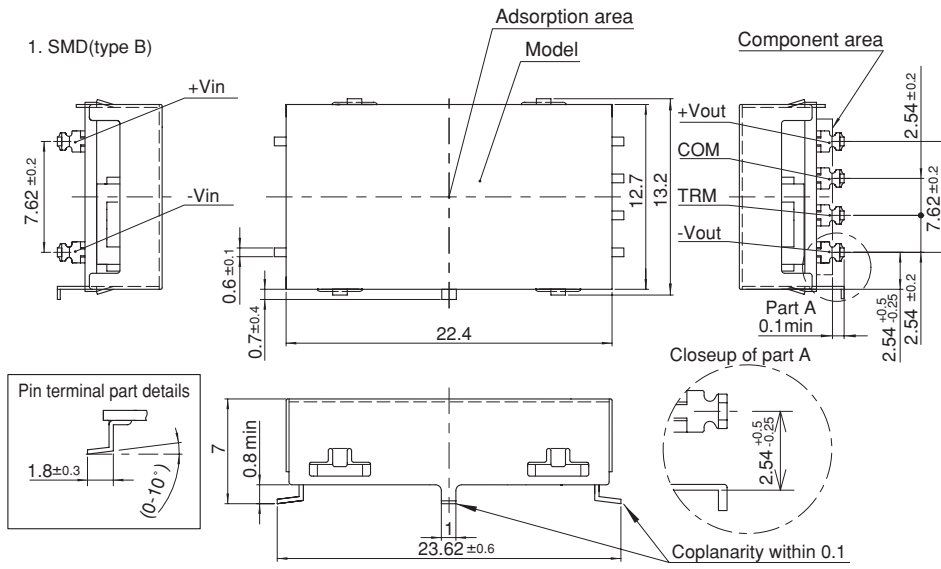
1. SMD(type B)

Adsorption area

Model

Component area

+Vin

-Vin

$7.62 \pm 0.2$

+Vout

COM

TRM

-Vout

$2.54 \pm 0.2$

$7.62 \pm 0.2$

$2.54 \pm 0.2$

12.7

13.2

$0.6 \pm 0.1$

$0.7 \pm 0.4$

22.4

Part A

0.1min

$2.54^{+0.5}_{-0.25}$

Closeup of part A

$2.54^{+0.5}_{-0.25}$

Pin terminal part details

$1.8 \pm 0.3$

$(0\text{-}10^{\circ})$

7

0.8 min

1

$23.62 \pm 0.6$

Coplanarity within 0.1